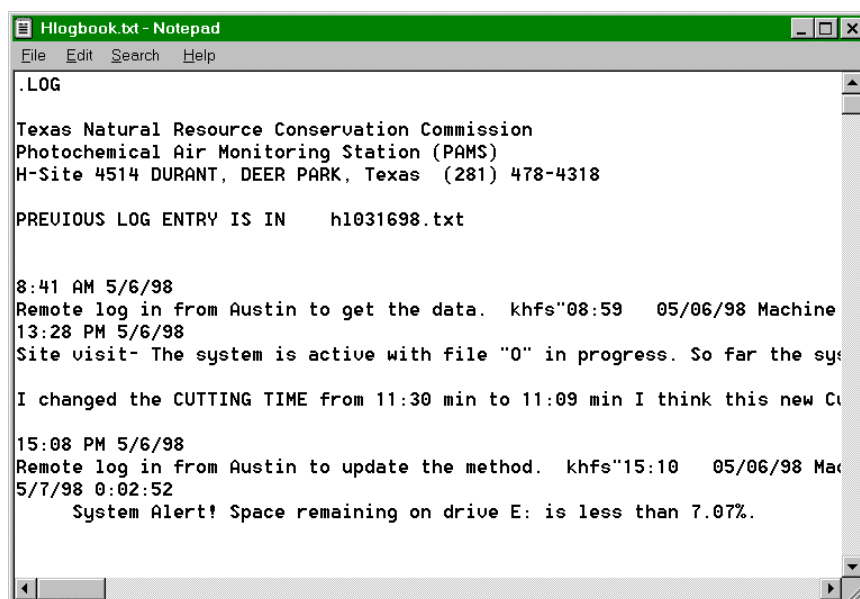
Hlogbook.txt - Notepad
File Edit Search Help
.LOG

Texas Natural Resource Conservation Commission
Photochemical Air Monitoring Station (PAMS)
H-Site 4514 DURANT, DEER PARK, Texas (281) 478-4318

PREVIOUS LOG ENTRY IS IN h1031698.txt

8:41 AM 5/6/98
Remote log in from Austin to get the data. khfs"08:59 05/06/98 Machine
13:28 PM 5/6/98
Site visit- The system is active with file "O" in progress. So far the sys

I changed the CUTTING TIME from 11:30 min to 11:09 min I think this new Cu

15:08 PM 5/6/98
Remote log in from Austin to update the method. khfs"15:10 05/06/98 Mac
5/7/98 0:02:52
System Alert! Space remaining on drive E: is less than 7.07%.